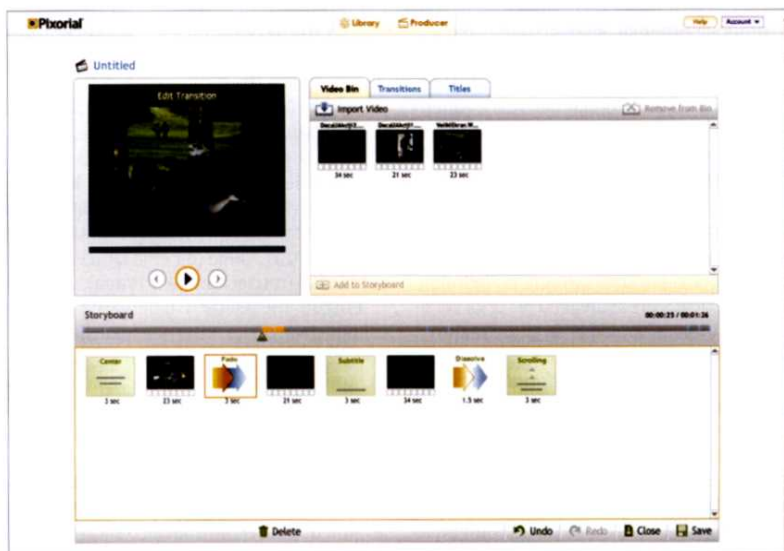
Pixorial

Library Producer

Help Account

Untitled

Edit Transition

Video Bin Transitions Titles

Import Video

Remove from Bin

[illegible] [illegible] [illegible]

34 sec 21 sec 23 sec

Add to Storyboard

Storyboard

00:00:25 / 00:01:36

Center Fade Subtitle Dissolve Scrolling

3 sec 23 sec 3 sec 21 sec 3 sec 34 sec 1.5 sec 3 sec

Delete

Undo Redo Close Save